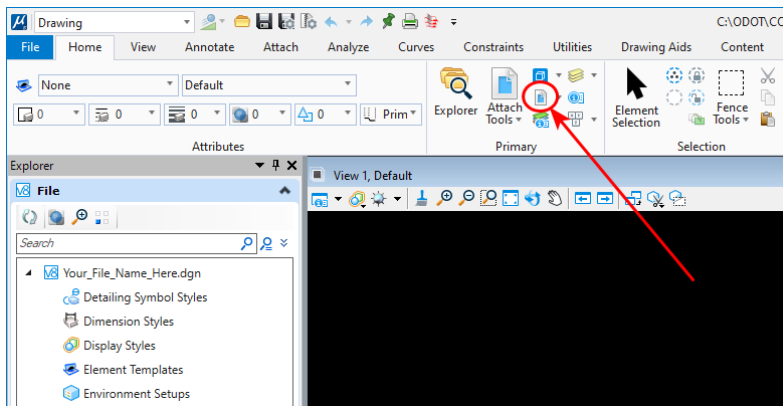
Drawing

C:\ODOT\COD

File Home View Annotate Attach Analyze Curves Constraints Utilities Drawing Aids Content

None

Default

0 0 0 0 0 Prim

Attributes

Explorer

Attach Tools

Primary

Element Selection

Fence Tools

Selection

Explorer

File

Search

View 1, Default

Your_File_Name_Here.dgn

Detailing Symbol Styles

Dimension Styles

Display Styles

Element Templates

Environment Setups